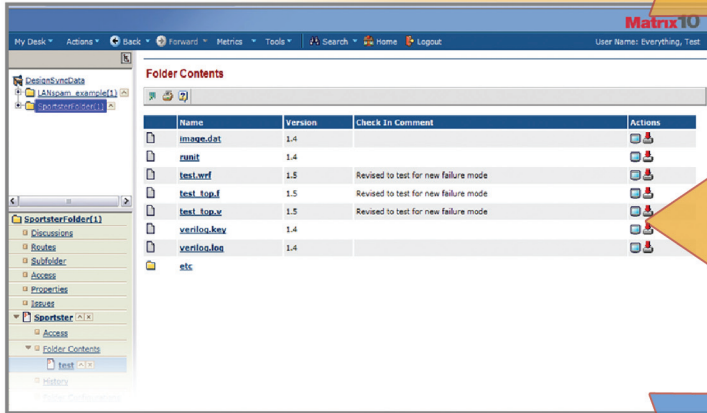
Matrix10

My Desk ▾ Actions ▾ Back ▾ Forward ▾ Metrics ▾ Tools ▾ Search ▾ Home Logout User Name: Everything, Test

DesignSyncData
LANspam_example(1)
SportsterFolder(1)

SportsterFolder(1)
Discussions
Routes
Subfolder
Access
Properties
Issues
Sportster
Access
Folder Contents
test
History

Folder Contents

| | Name | Version | Check In Comment | Actions |
|---|---|---|---|---|
| | image.dat | 1.4 | | |
| | runit | 1.4 | | |
| | test.wrf | 1.5 | Revised to test for new failure mode | |
| | test_top.f | 1.5 | Revised to test for new failure mode | |
| | test_top.v | 1.5 | Revised to test for new failure mode | |
| | verilog.key | 1.4 | | |
| | verilog.log | 1.4 | | |
| | etc | | | |